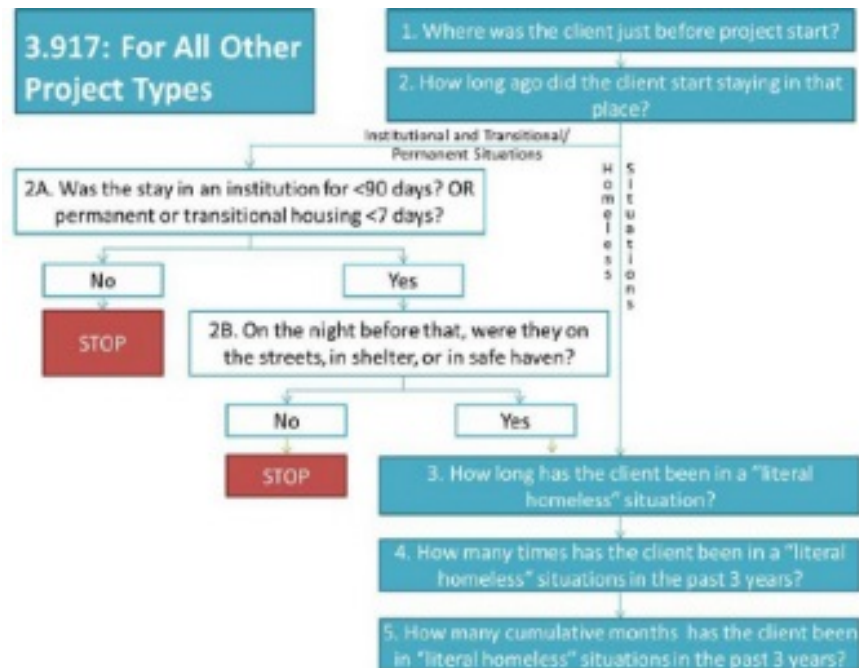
3.917: For All Other Project Types

1. Where was the client just before project start?

2. How long ago did the client start staying in that place?

Institutional and Transitional/ Permanent Situations

Homeless Situations

2A. Was the stay in an institution for <90 days? OR permanent or transitional housing <7 days?

No

STOP

Yes

2B. On the night before that, were they on the streets, in shelter, or in safe haven?

No

STOP

Yes

3. How long has the client been in a "literal homeless" situation?

4. How many times has the client been in a "literal homeless" situations in the past 3 years?

5. How many cumulative months has the client been in "literal homeless" situations in the past 3 years?